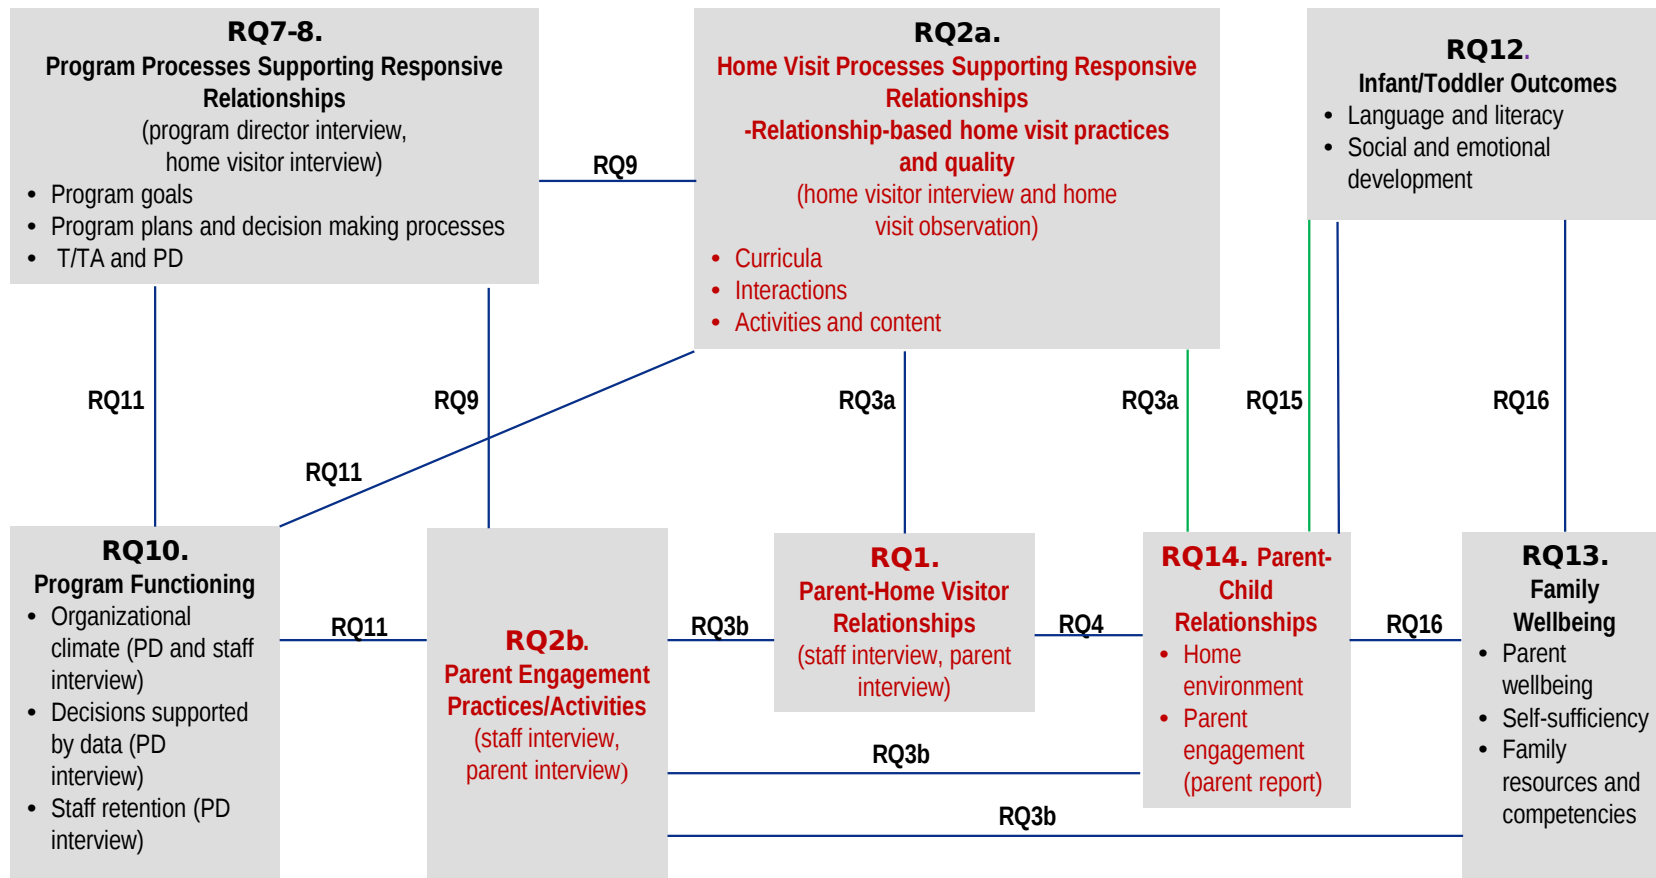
RQ7-8.
Program Processes Supporting Responsive Relationships
(program director interview, home visitor interview)
- Program goals
- Program plans and decision making processes
- T/TA and PD

RQ2a.
Home Visit Processes Supporting Responsive Relationships
-Relationship-based home visit practices and quality
(home visitor interview and home visit observation)
- Curricula
- Interactions
- Activities and content

RQ12.
Infant/Toddler Outcomes
- Language and literacy
- Social and emotional development

RQ9

RQ11

RQ9

RQ11

RQ3a

RQ3a

RQ15

RQ16

RQ10.
Program Functioning
- Organizational climate (PD and staff interview)
- Decisions supported by data (PD interview)
- Staff retention (PD interview)

RQ11

RQ2b.
Parent Engagement Practices/Activities
(staff interview, parent interview)

RQ3b

RQ1.
Parent-Home Visitor Relationships
(staff interview, parent interview)

RQ4

RQ14. Parent-Child Relationships
- Home environment
- Parent engagement
(parent report)

RQ16

RQ13.
Family Wellbeing
- Parent wellbeing
- Self-sufficiency
- Family resources and competencies

RQ3b

RQ3b